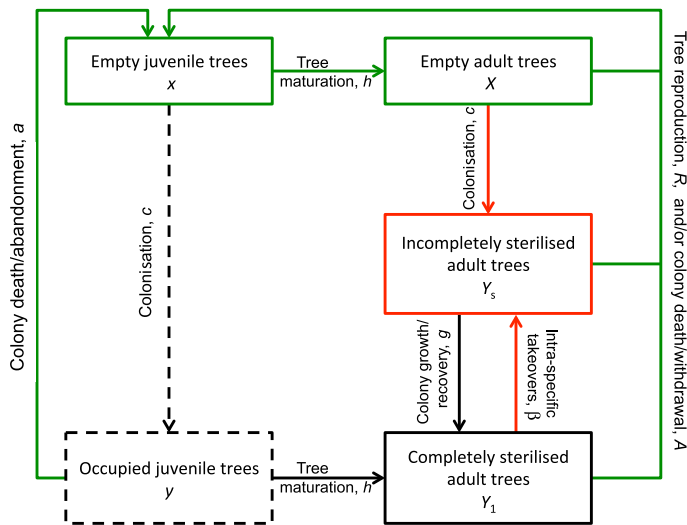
Empty juvenile trees
$x$

Tree maturation, $h$

Empty adult trees
$X$

Tree reproduction, $R$, and/or colony death/withdrawal, $A$

Colony death/abandonment, $a$

Colonisation, $c$

Colonisation, $c$

Incompletely sterilised adult trees
$Y_s$

Colony growth/ recovery, $g$

Intra-specific takeovers, $\beta$

Occupied juvenile trees
$y$

Tree maturation, $h$

Completely sterilised adult trees
$Y_1$